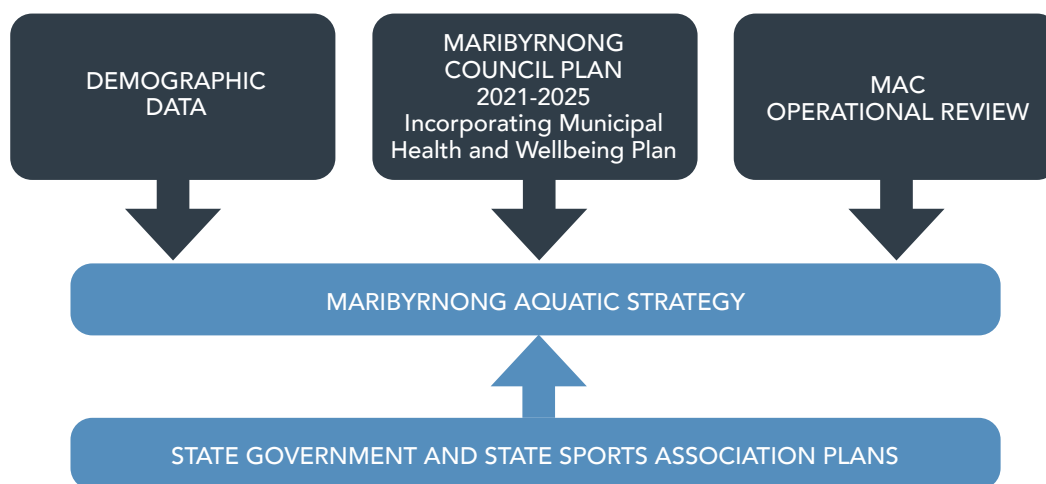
DEMOGRAPHIC DATA

MARIBYRNONG COUNCIL PLAN 2021-2025 Incorporating Municipal Health and Wellbeing Plan

MAC OPERATIONAL REVIEW

MARIBYRNONG AQUATIC STRATEGY

STATE GOVERNMENT AND STATE SPORTS ASSOCIATION PLANS